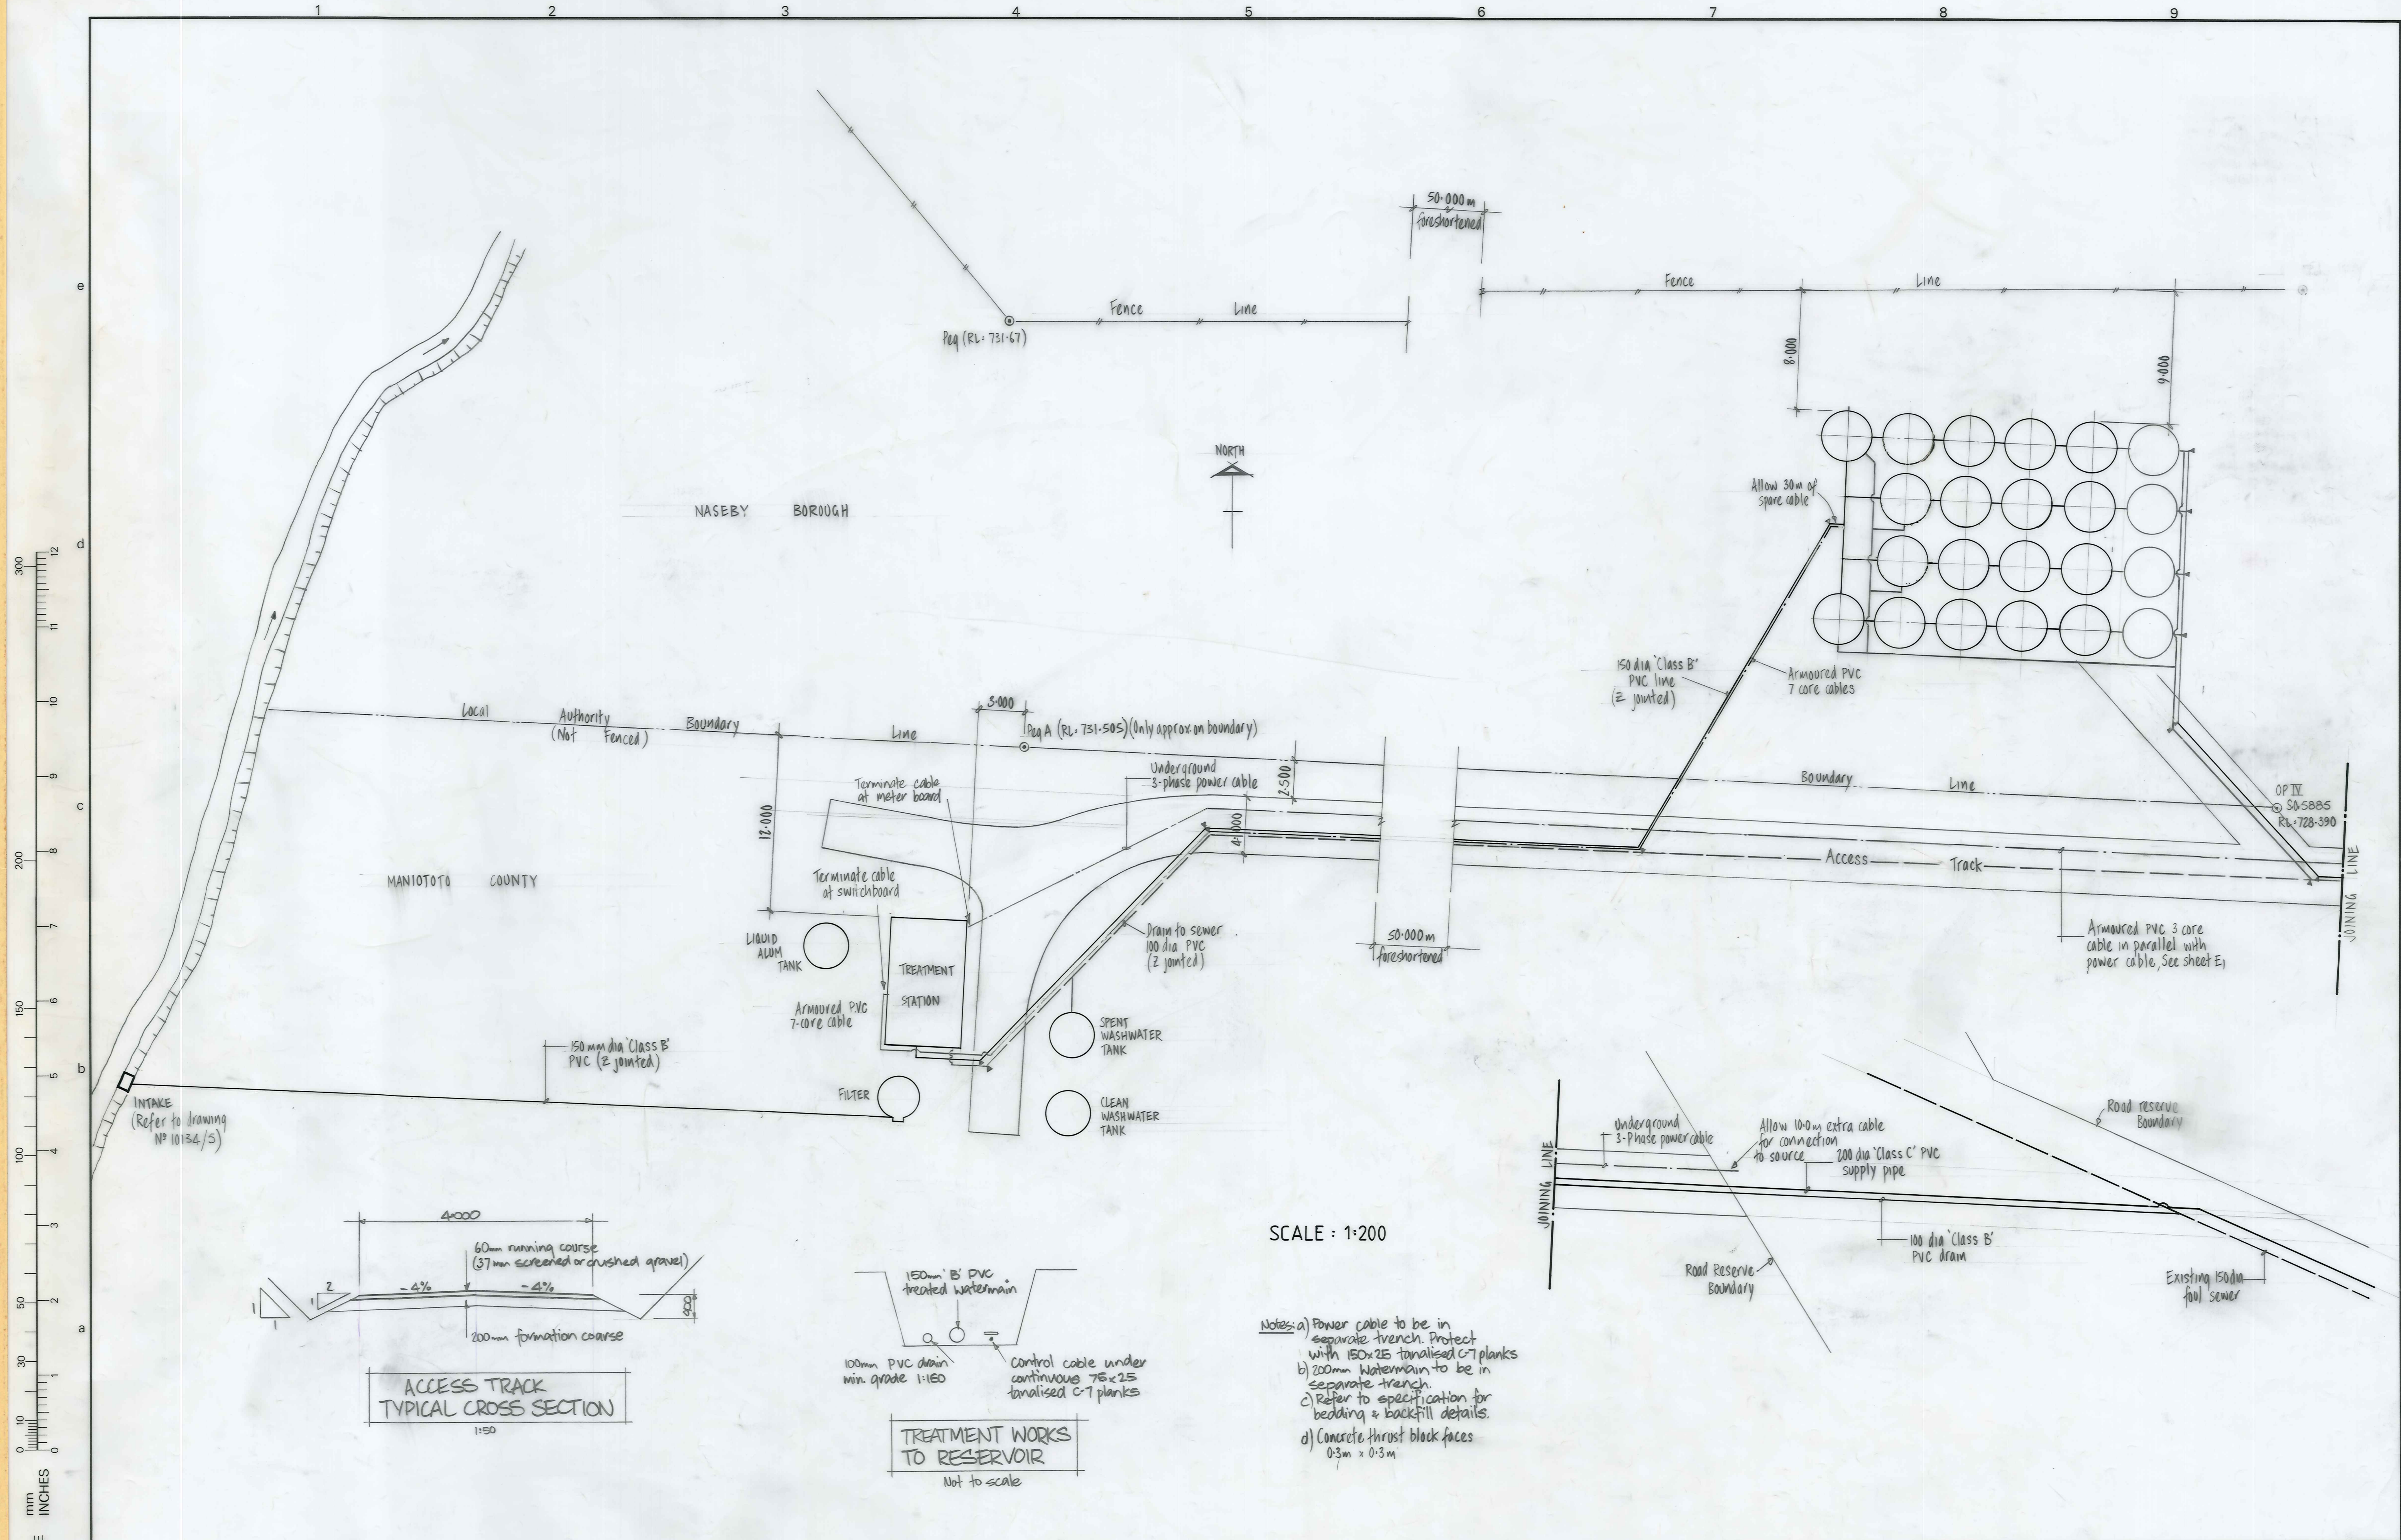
1 2 3 4 5 6 7 8 9

e

d

c

b

a

50·000m foreshortened

Fence Line

Peg (RL: 731·67)

Fence Line

8·000

9·000

NORTH

NASEBY BOROUGH

Allow 30m of spare cable

150 dia 'Class B' PVC line (2 jointed)

Armoured PVC 7 core cables

Local Authority Boundary Line
(Not Fenced)

3·000

Peg A (RL: 731·505) (Only approx on boundary)

Underground 3-phase power cable

2·500

Terminate cable at meter board

12·000

4·000

Boundary Line

OP IV
SO 5885
RL: 728·390

Access Track

JOINING LINE

Terminate cable at switchboard

MANIOTOTO COUNTY

LIQUID ALUM TANK

TREATMENT STATION

Drain to sewer 100 dia PVC (2 jointed)

50·000m foreshortened

Armoured PVC 3 core cable in parallel with power cable, See sheet E1

Armoured PVC 7-core cable

SPENT WASHWATER TANK

150mm dia 'Class B' PVC (2 jointed)

FILTER

CLEAN WASHWATER TANK

INTAKE
(Refer to Drawing Nº 10134/5)

Road reserve Boundary

Underground 3-Phase power cable

Allow 10·0m extra cable for connection to source

200 dia 'Class C' PVC supply pipe

JOINING LINE

100 dia 'Class B' PVC drain

Road Reserve Boundary

Existing 150dia foul sewer

SCALE : 1:200

4·000

60mm running course (37mm screened or crushed gravel)

2 1 -4% -4% 1

300

200mm formation course

ACCESS TRACK TYPICAL CROSS SECTION
1:50

150mm 'B' PVC treated watermain

100mm PVC drain min. grade 1:150

Control cable under continuous 75×25 tanalised C-7 planks

TREATMENT WORKS TO RESERVOIR
Not to scale

Notes: a) Power cable to be in separate trench. Protect with 150×25 tanalised C-7 planks
b) 200mm Watermain to be in separate trench.
c) Refer to specification for bedding & backfill details.
d) Concrete thrust block faces 0·3m × 0·3m

mm INCHES
0 10 30 50 100 150 200 300
0 1 2 3 4 5 6 7 8 9 10 11 12